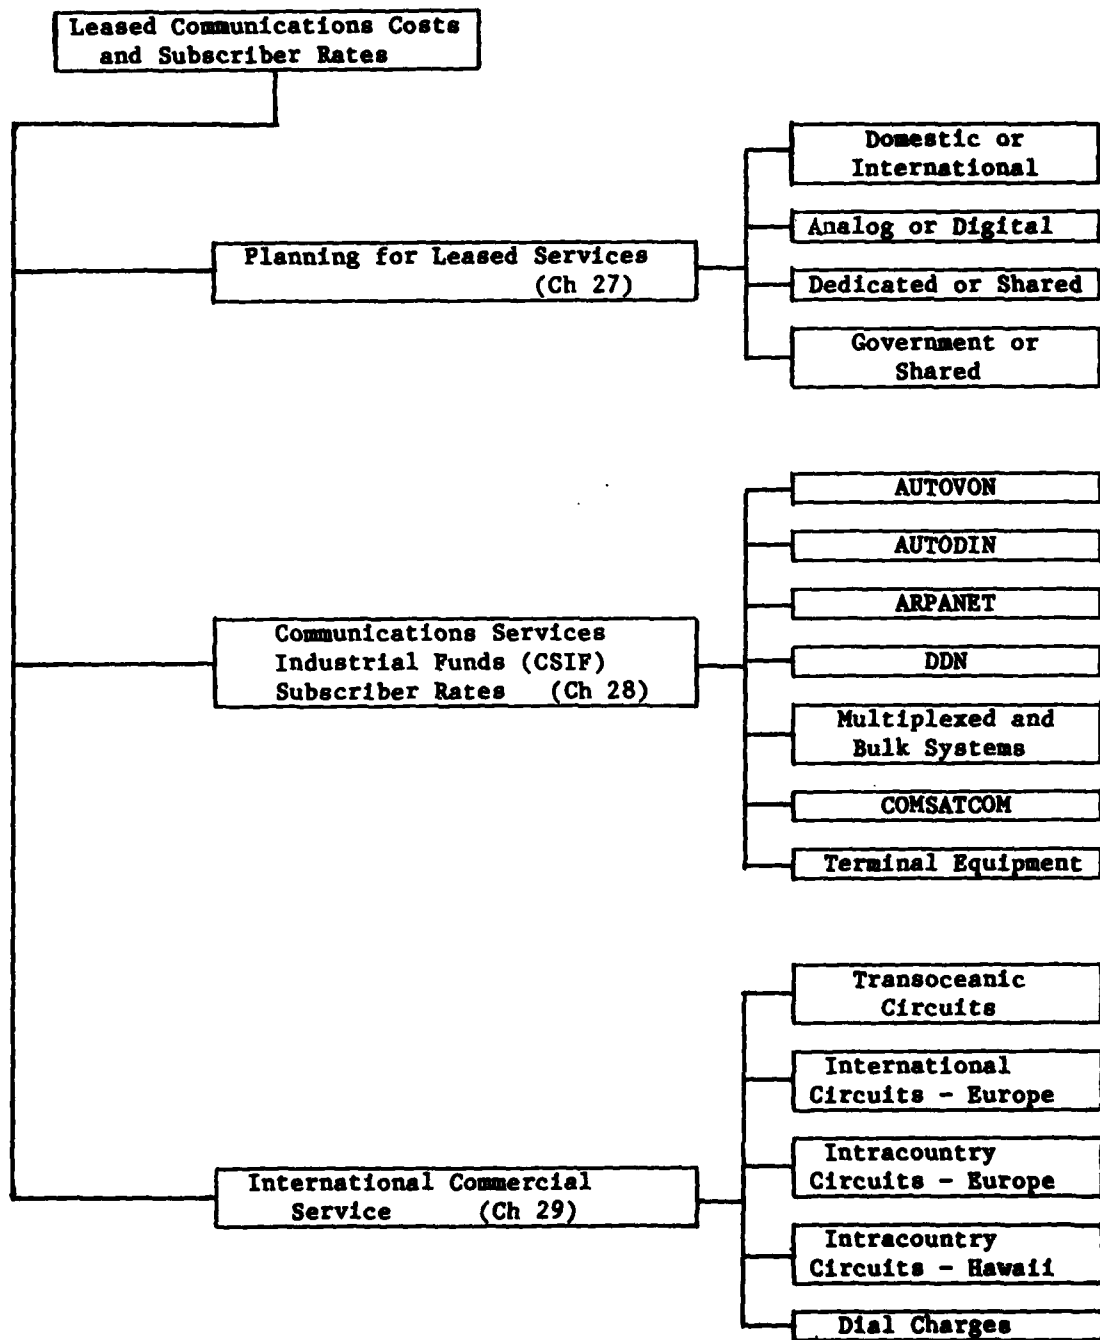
Leased Communications Costs and Subscriber Rates

Planning for Leased Services (Ch 27)

Domestic or International

Analog or Digital

Dedicated or Shared

Government or Shared

Communications Services Industrial Funds (CSIF) Subscriber Rates (Ch 28)

AUTOVON

AUTODIN

ARPANET

DDN

Multiplexed and Bulk Systems

COMSATCOM

Terminal Equipment

International Commercial Service (Ch 29)

Transoceanic Circuits

International Circuits - Europe

Intracountry Circuits - Europe

Intracountry Circuits - Hawaii

Dial Charges